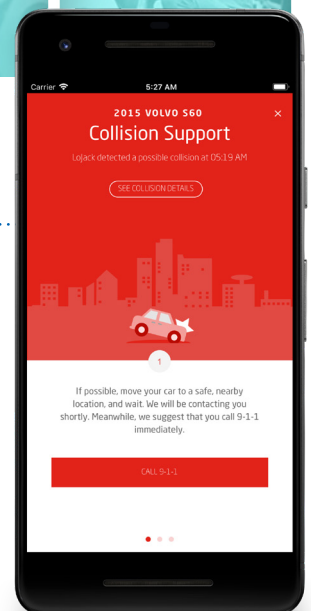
Carrier
5:27 AM

2015 VOLVO S60
Collision Support
×
LoJack detected a possible collision at 05:19 AM

SEE COLLISION DETAILS

1

If possible, move your car to a safe, nearby location, and wait. We will be contacting you shortly. Meanwhile, we suggest that you call 9-1-1 immediately.

CALL 9-1-1